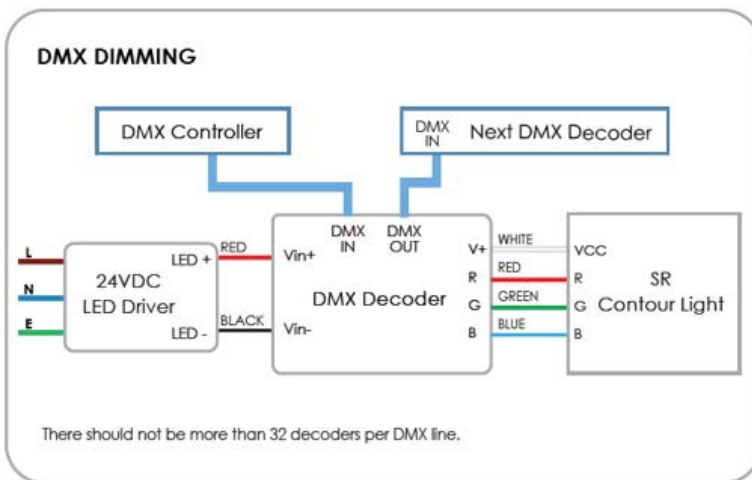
DMX DIMMING

DMX Controller

DMX IN Next DMX Decoder

L

N

E

24VDC LED Driver

LED +

LED -

RED

BLACK

Vin+

Vin-

DMX IN

DMX OUT

DMX Decoder

V+

R

G

B

WHITE

RED

GREEN

BLUE

VCC

R

G

B

SR Contour Light

There should not be more than 32 decoders per DMX line.